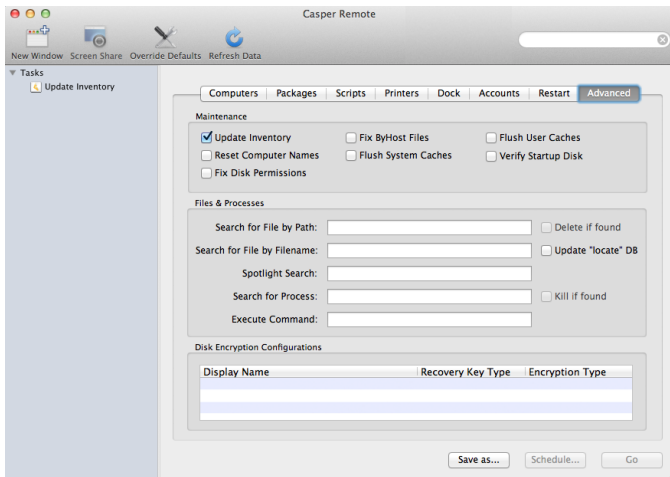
Casper Remote

New Window Screen Share Override Defaults Refresh Data

Tasks
Update Inventory

Computers | Packages | Scripts | Printers | Dock | Accounts | Restart | Advanced

Maintenance
Update Inventory
Fix ByHost Files
Flush User Caches
Reset Computer Names
Flush System Caches
Verify Startup Disk
Fix Disk Permissions

Files & Processes
Search for File by Path:
Delete if found
Search for File by Filename:
Update "locate" DB
Spotlight Search:
Search for Process:
Kill if found
Execute Command:

Disk Encryption Configurations

| Display Name | Recovery Key Type | Encryption Type |
|---|---|---|

Save as... Schedule... Go